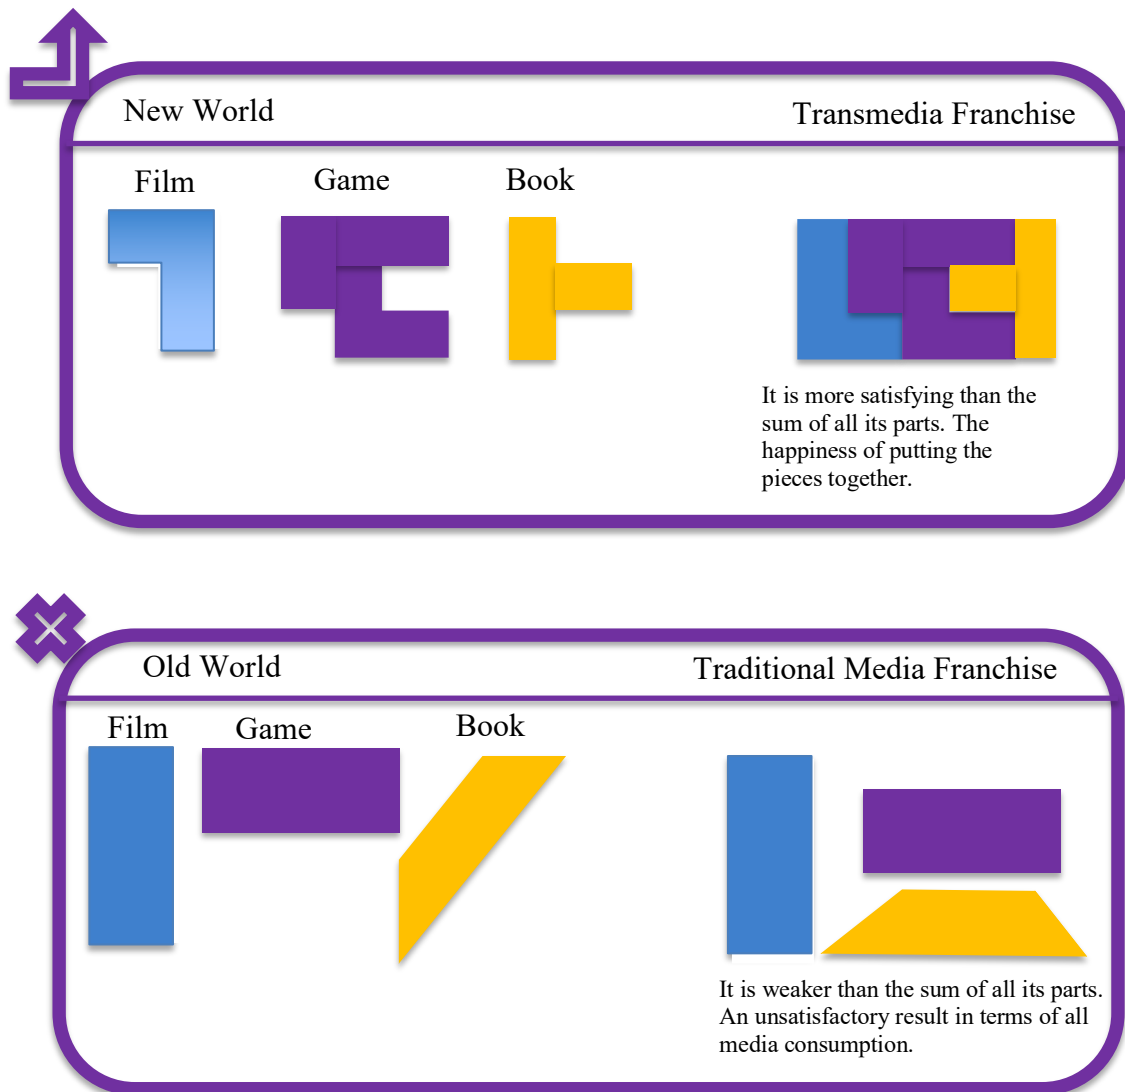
New World

Transmedia Franchise

Film

Game

Book

It is more satisfying than the sum of all its parts. The happiness of putting the pieces together.

Old World

Traditional Media Franchise

Film

Game

Book

It is weaker than the sum of all its parts. An unsatisfactory result in terms of all media consumption.